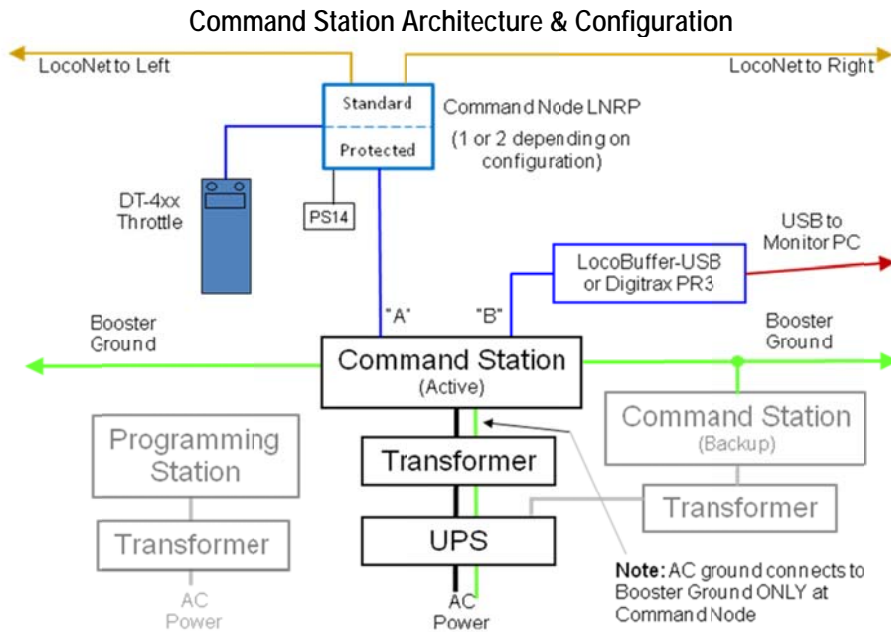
Command Station Architecture & Configuration

LocoNet to Left

LocoNet to Right

Standard

Protected

Command Node LNRP

(1 or 2 depending on configuration)

DT-4xx Throttle

PS14

USB to Monitor PC

LocoBuffer-USB or Digitrax PR3

"A"

"B"

Booster Ground

Booster Ground

Command Station (Active)

Command Station (Backup)

Programming Station

Transformer

Transformer

Transformer

UPS

AC Power

AC Power

**Note:** AC ground connects to Booster Ground ONLY at Command Node